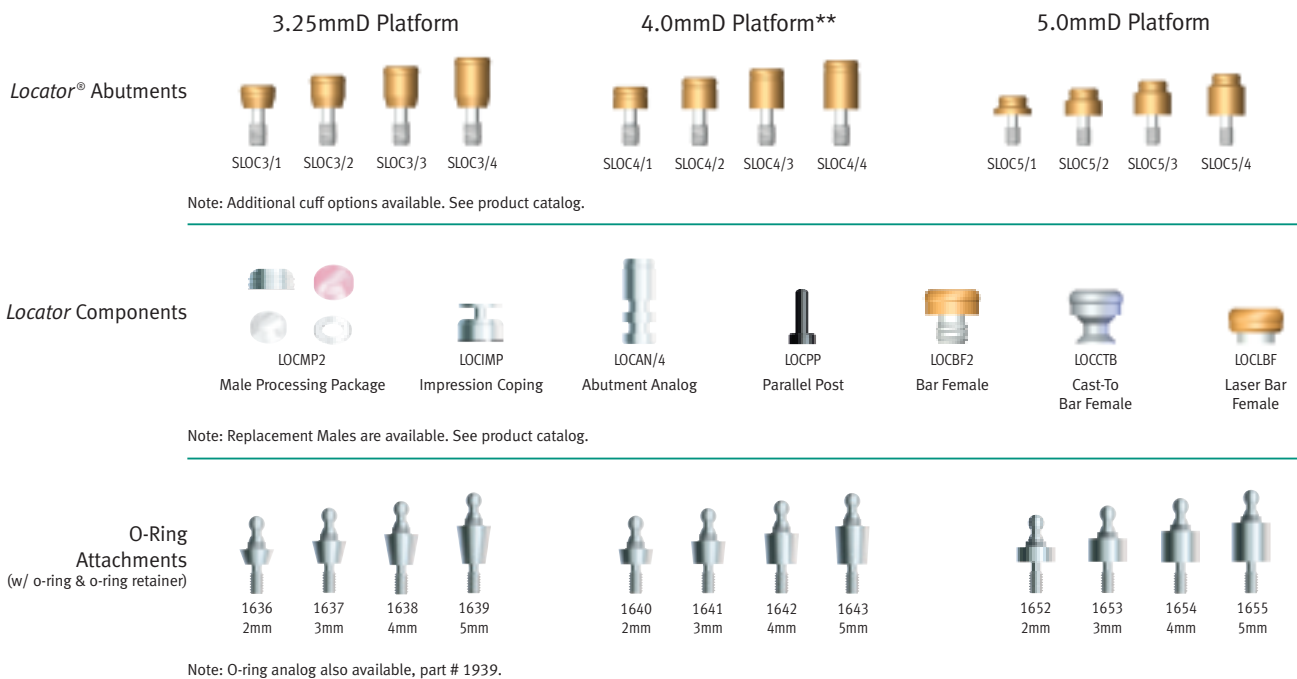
3.25mmD Platform

4.0mmD Platform**

5.0mmD Platform

*Locator*® Abutments

SLOC3/1 SLOC3/2 SLOC3/3 SLOC3/4

SLOC4/1 SLOC4/2 SLOC4/3 SLOC4/4

SLOC5/1 SLOC5/2 SLOC5/3 SLOC5/4

Note: Additional cuff options available. See product catalog.

*Locator* Components

LOCMP2
Male Processing Package

LOCIMP
Impression Coping

LOCAN/4
Abutment Analog

LOCPP
Parallel Post

LOCBF2
Bar Female

LOCCTB
Cast-To
Bar Female

LOCLBF
Laser Bar
Female

Note: Replacement Males are available. See product catalog.

O-Ring
Attachments
(w/ o-ring & o-ring retainer)

1636 2mm
1637 3mm
1638 4mm
1639 5mm

1640 2mm
1641 3mm
1642 4mm
1643 5mm

1652 2mm
1653 3mm
1654 4mm
1655 5mm

Note: O-ring analog also available, part # 1939.